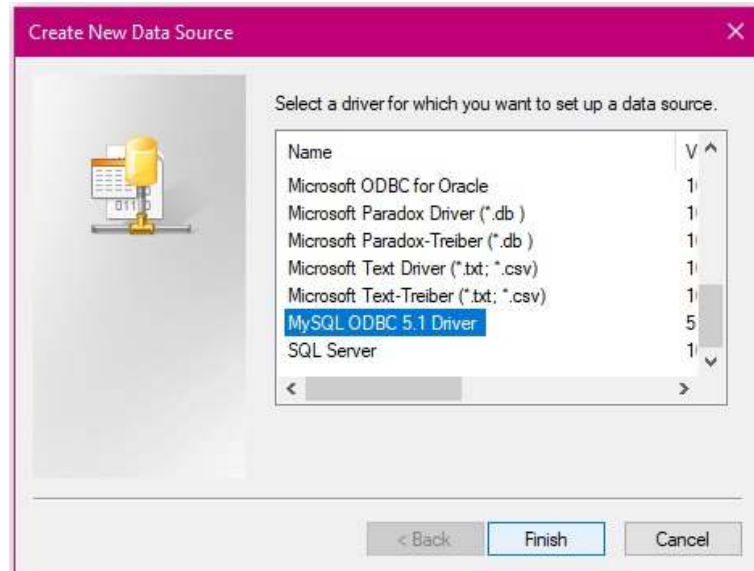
Create New Data Source

Select a driver for which you want to set up a data source.

| Name | V |
|---|---|
| Microsoft ODBC for Oracle | 1 |
| Microsoft Paradox Driver (*.db ) | 1 |
| Microsoft Paradox-Treiber (*.db ) | 1 |
| Microsoft Text Driver (*.txt; *.csv) | 1 |
| Microsoft Text-Treiber (*.txt; *.csv) | 1 |
| MySQL ODBC 5.1 Driver | 5 |
| SQL Server | 1 |

< Back

Finish

Cancel